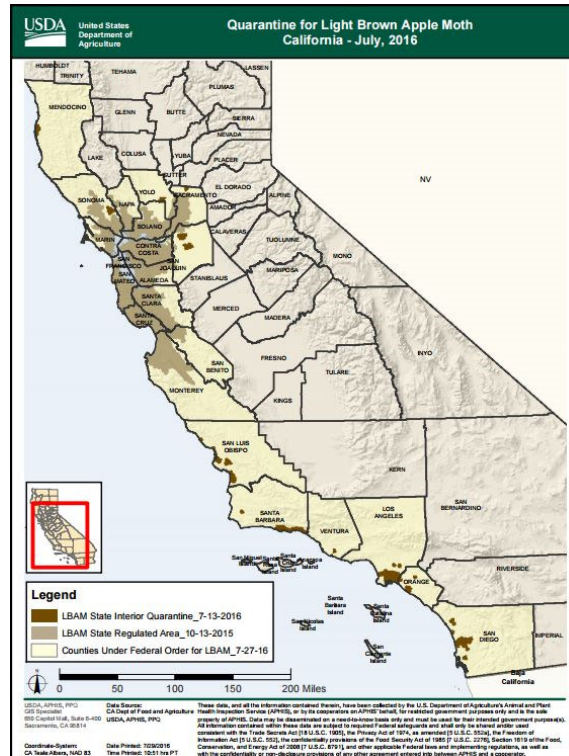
USDA United States Department of Agriculture

Quarantine for Light Brown Apple Moth
California - July, 2016

HUMBOLDT
TRINITY
TEHAMA
LASSEN
PLUMAS
MENDOCINO
GLENN
BUTTE
SIERRA
NEVADA
LAKE
COLUSA
YUBA
PLACER
SUTTER
YOLO
SONOMA
NAPA
SACRAMENTO
EL DORADO
ALPINE
AMADOR
SOLANO
MARIN
CONTRA COSTA
CALAVERAS
SAN JOAQUIN
TUOLUMNE
MONO
SAN FRANCISCO
ALAMEDA
SAN MATEO
STANISLAUS
MARIPOSA
SANTA CLARA
SANTA CRUZ
MERCED
MADERA
NV
SAN BENITO
FRESNO
INYO
MONTEREY
TULARE
KINGS
SAN LUIS OBISPO
KERN
SAN BERNARDINO
SANTA BARBARA
VENTURA
LOS ANGELES
San Miguel Island
Santa Rosa Island
Santa Cruz Island
Anacapa Island
Santa Barbara Island
San Nicolas Island
Santa Catalina Island
San Clemente Island
ORANGE
RIVERSIDE
SAN DIEGO
IMPERIAL
Baja California

Legend
LBAM State Interior Quarantine_7-13-2016
LBAM State Regulated Area_10-13-2015
Counties Under Federal Order for LBAM_7-27-16

0 50 100 150 200 Miles

USDA, APHIS, PPQ
GIS Specialist:
650 Capitol Mall, Suite 6-400
Sacramento, CA 95814

Data Source:
CA Dept of Food and Agriculture
USDA, APHIS, PPQ

Coordinate System:
CA Teale Albers, NAD 83

Date Printed: 7/29/2016
Time Printed: 10:51 hrs PT

These data, and all the information contained therein, have been collected by the U.S. Department of Agriculture's Animal and Plant Health Inspection Service (APHIS), or by its cooperators on APHIS' behalf, for restricted government purposes only and is the sole property of APHIS. Data may be disseminated on a need-to-know basis only and must be used for their intended government purpose(s). All information contained within these data are subject to required Federal safeguards and shall only be shared and/or used consistent with the Trade Secrets Act [18 U.S.C. 1905], the Privacy Act of 1974, as amended [5 U.S.C. 552a], the Freedom of Information Act [5 U.S.C. 552], the confidentiality provisions of the Food Security Act of 1985 [7 U.S.C. 2276], Section 1619 of the Food, Conservation, and Energy Act of 2008 [7 U.S.C. 8791], and other applicable Federal laws and implementing regulations, as well as with the confidentiality or non-disclosure provisions of any other agreement entered into between APHIS and a cooperator.